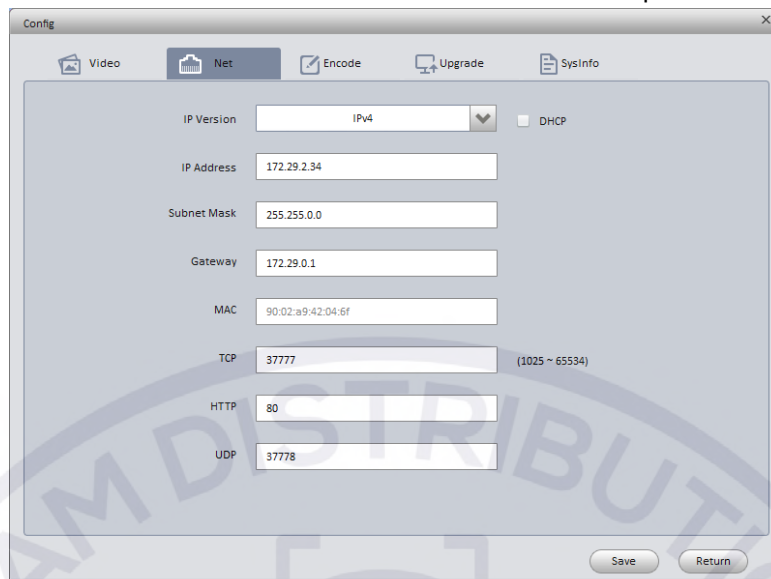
Config
×
Video
Net
Encode
Upgrade
SysInfo

IP Version
IPv4
DHCP
IP Address
172.29.2.34
Subnet Mask
255.255.0.0
Gateway
172.29.0.1
MAC
90:02:a9:42:04:6f
TCP
37777
(1025 ~ 65534)
HTTP
80
UDP
37778

AMDISTRIBUT

Save
Return